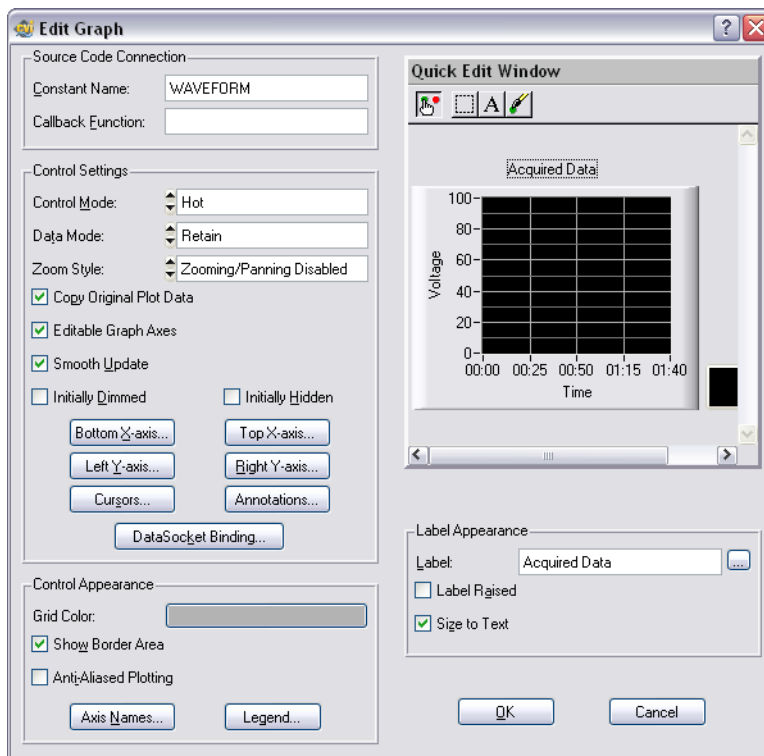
Edit Graph

Source Code Connection
Constant Name: WAVEFORM
Callback Function:

Control Settings
Control Mode: Hot
Data Mode: Retain
Zoom Style: Zooming/Panning Disabled
Copy Original Plot Data
Editable Graph Axes
Smooth Update
Initially Dimmed
Initially Hidden
Bottom X-axis...
Top X-axis...
Left Y-axis...
Right Y-axis...
Cursors...
Annotations...
DataSocket Binding...

Control Appearance
Grid Color:
Show Border Area
Anti-Aliased Plotting
Axis Names...
Legend...

Quick Edit Window
Acquired Data
100
80
60
40
20
0
Voltage
00:00 00:25 00:50 01:15 01:40
Time

Label Appearance
Label: Acquired Data
Label Raised
Size to Text

OK
Cancel